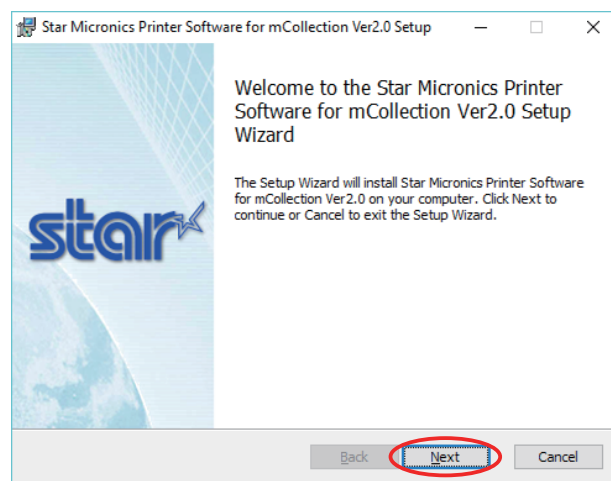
Star Micronics Printer Software for mCollection Ver2.0 Setup

star

Welcome to the Star Micronics Printer Software for mCollection Ver2.0 Setup Wizard

The Setup Wizard will install Star Micronics Printer Software for mCollection Ver2.0 on your computer. Click Next to continue or Cancel to exit the Setup Wizard.

Back | Next | Cancel